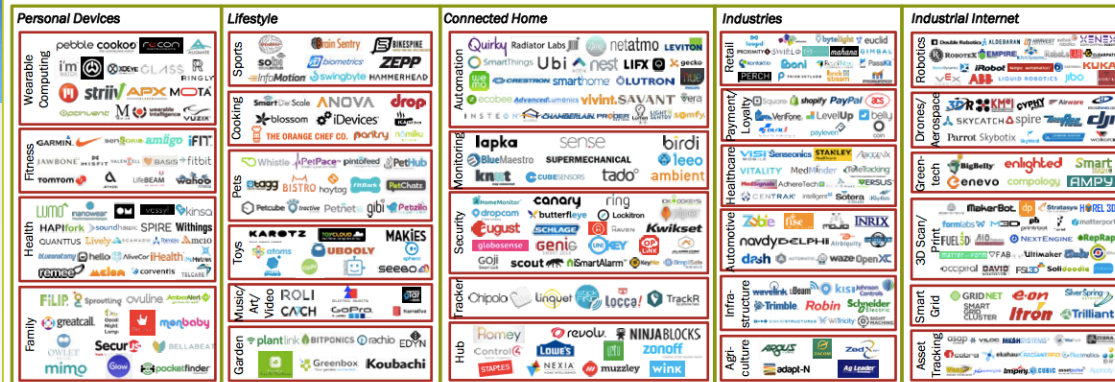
Personal Devices

Wearable Computing
pebble cookoo nixon
i'm XOEYE GLASS RINGLY
striiv APX MOTA
Misfit

Fitness
GARMIN amiigo iFIT
JAWBONE MISFIT BASIS fitbit
TOMTOM LifeBEAM wahoo

Health
LUMO nanowear kinsa
HAPIfork soundhawk SPIRE Withings
QUANTUS Lively
iHealth
remee scanadu Melon Corventis

Family
FILIP Sproutling owuline
greatcall Good Night Lamp mimobaby
OWLET Securus BELLABEAT
mimo Glow pocketfinder

Lifestyle

Sports
sols Brain Sentry BIKESPIKE
94fifty Biometrics ZEPP
InfoMotion swingbyte HAMMERHEAD

Cooking
Smart Diet Scale ANOVA drop
blossom iDevices
THE ORANGE CHEF CO. pantry

Pets
Whistle PetPace pintofeed PetHub
tagg BISTRO hoytag PetChatz
Petcube tractive Petnet gibi Petzila

Toys
KAROTZ UBOOLY MAKIES
atoms sphero
SEEBO

Music/Art/Video
ROLI
CATCH GoPro

Garden
plantlink BITPONICS rachio EDYN
Greenbox Koubachi

Connected Home

Automation
Quirky Radiator Labs netatmo LEVITON
SmartThings Ubi nest LIFX zecko
wemo CRESTRON smarthome LUTRON
ecobee vivint SAVANT vera
INSTEON CHAMBERLAIN somfy

Monitoring
lapka sense birdi
BlueMaestro SUPERMECHANICAL leeo
knut CUBESENSORS tado° ambient

Security
canary ring
dropcam butterfleye Lockitron
august SCHLAGE Kwikset
globosense Genie
GOJI scout

Tracker
Chipolo linquet locca! TrackR

Hub
Homey revolv NINJABLOCKS
Control4 LOWE'S zonoff
STAPLES NEXIA muzzley wink

Industries

Retail
bytelight euclid
Estimote mahana GIMBAL
PERCH

Payment/Loyalty
Square shopify PayPal
VeriFone LevelUp
payleven

Healthcare
VISI Sensonics STANLEY
VITALITY MedMinder
AdhereTech
CENTRAK Sotera

Automotive
Zubie INRIX
navdy DELPHI
dash waze OpenXC

Infrastructure
Beam
Trimble Robin Schneider Electric

Agriculture
ARGUS
adapt-N Ag Leader

Industrial Internet

Robotics
Double Robotics ALDEBARAN
ROBOTEX EMPIRE
iRobot
ABB LIQUID ROBOTICS jibo

Drones/Aerospace
3DR Airware
SKYCATCH Spire
Parrot Skybotix

Green-tech
BigBelly enlighted
enevo compology AMPY

3D Scan/Print
MakerBot Stratasys
FUEL3D NEXTENGINE RepRap
Ultimaker
DAVID Solidoodle

Smart Grid
GRID NET SMART GRID CLUSTER e-on Silver Spring
Itron Trilliant

Asset Tracking